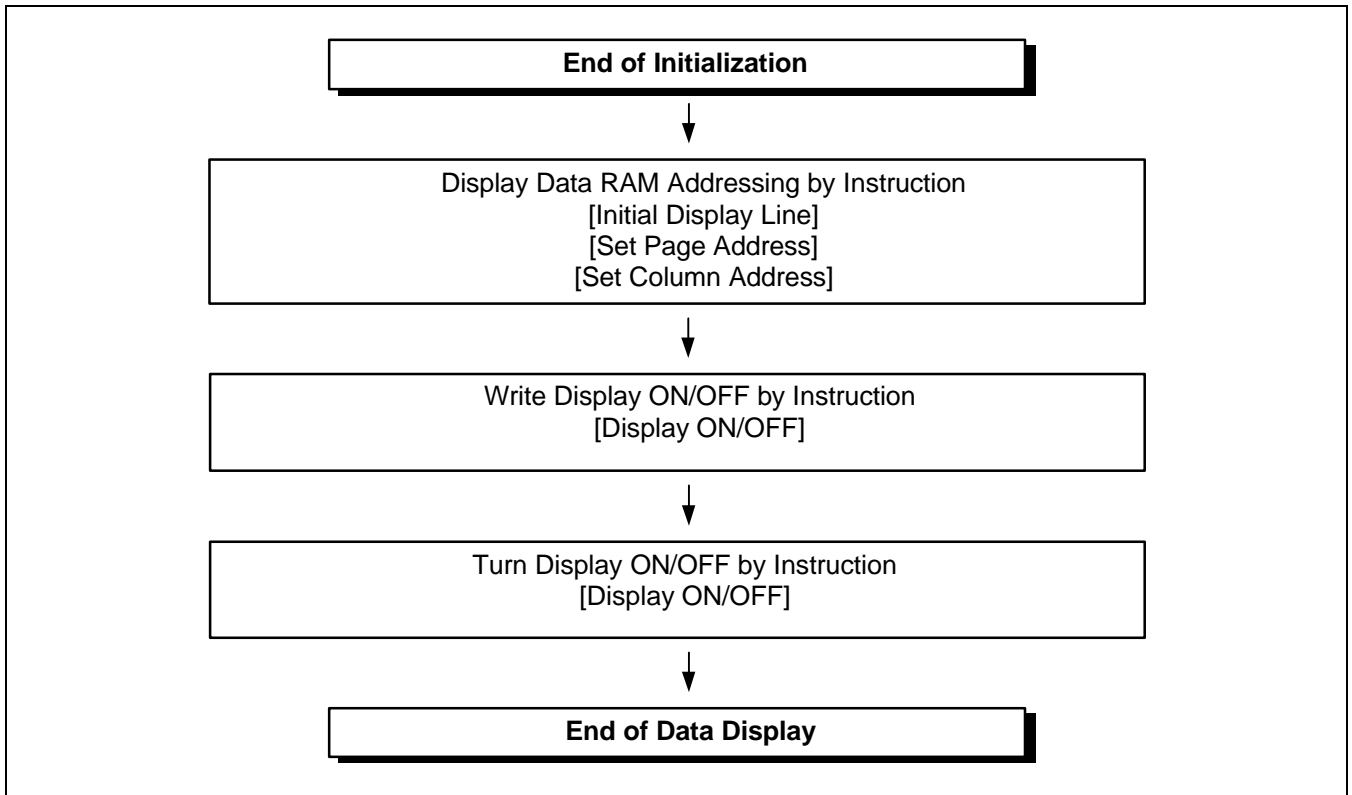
End of Initialization

Display Data RAM Addressing by Instruction
[Initial Display Line]
[Set Page Address]
[Set Column Address]

Write Display ON/OFF by Instruction
[Display ON/OFF]

Turn Display ON/OFF by Instruction
[Display ON/OFF]

End of Data Display